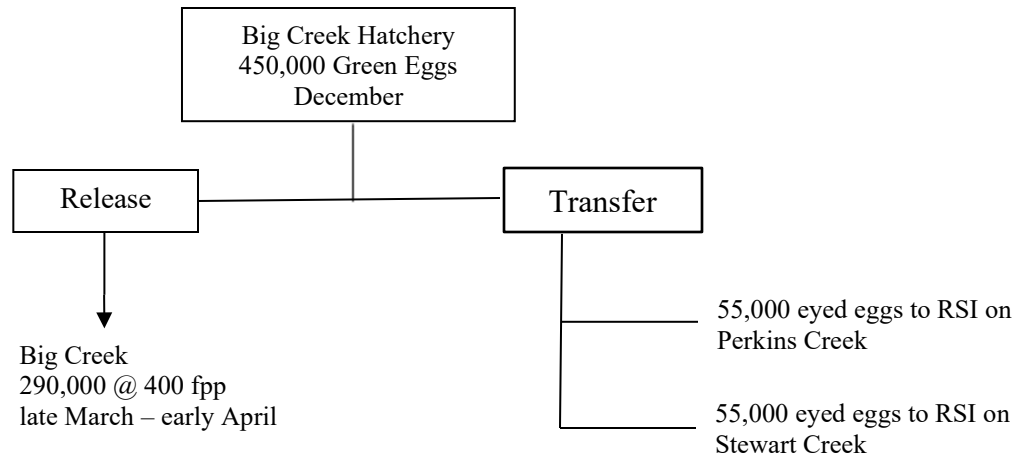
Big Creek Hatchery
450,000 Green Eggs
December

Release

Transfer

Big Creek
290,000 @ 400 fpp
late March – early April

55,000 eyed eggs to RSI on Perkins Creek

55,000 eyed eggs to RSI on Stewart Creek